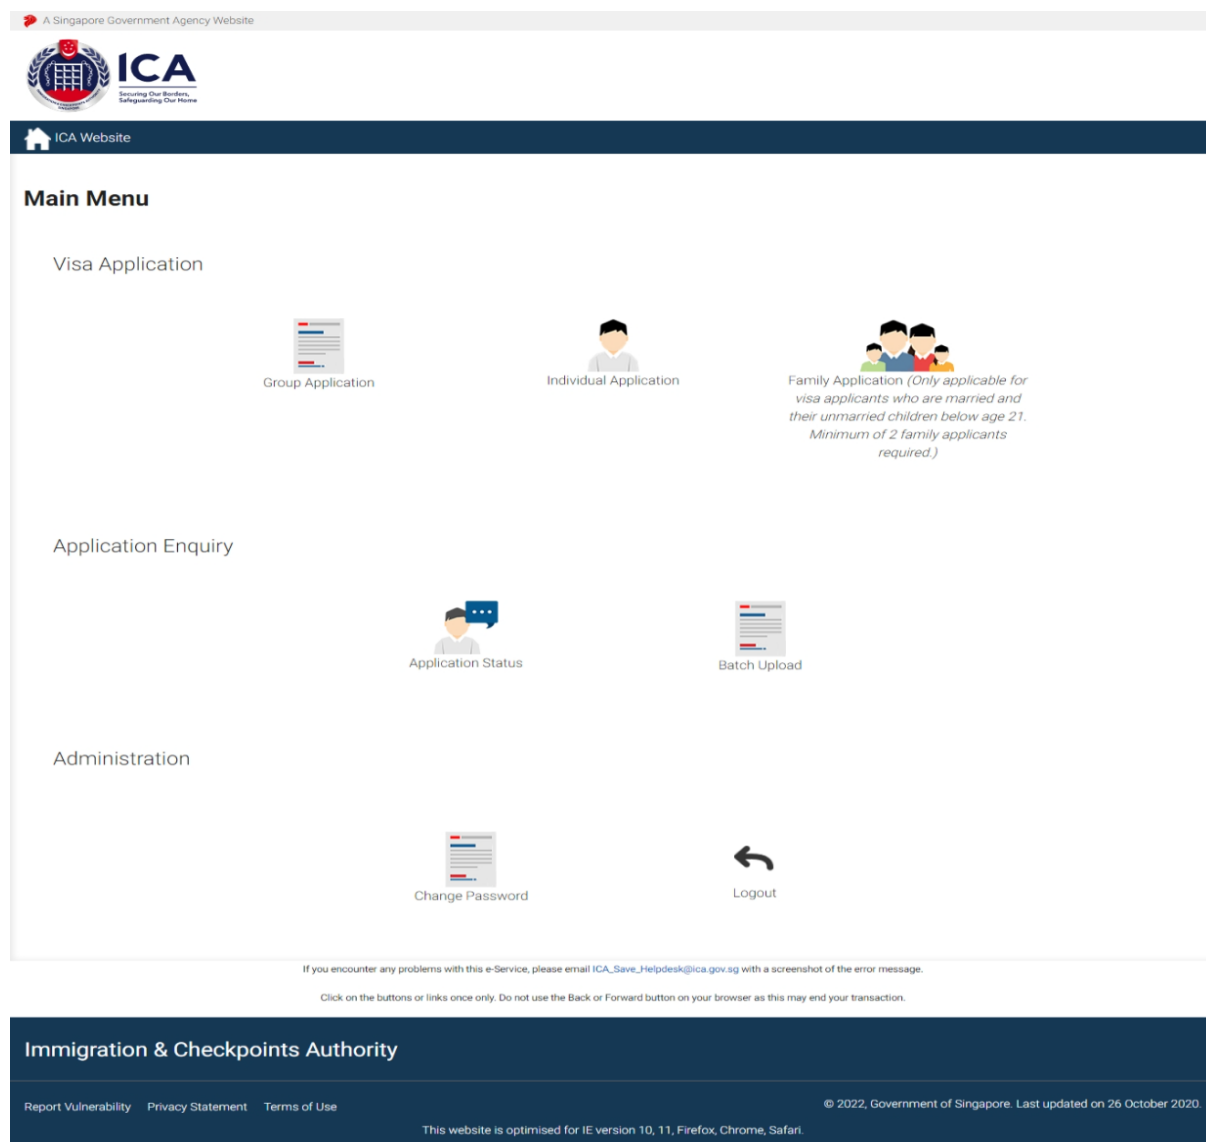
A Singapore Government Agency Website

ICA
Securing Our Borders, Safeguarding Our Home

ICA Website

Main Menu

Visa Application

Group Application

Individual Application

Family Application (Only applicable for visa applicants who are married and their unmarried children below age 21. Minimum of 2 family applicants required.)

Application Enquiry

Application Status

Batch Upload

Administration

Change Password

Logout

If you encounter any problems with this e-Service, please email ICA_Save_Helpdesk@ica.gov.sg with a screenshot of the error message.

Click on the buttons or links once only. Do not use the Back or Forward button on your browser as this may end your transaction.

Immigration & Checkpoints Authority

Report Vulnerability Privacy Statement Terms of Use

© 2022, Government of Singapore. Last updated on 26 October 2020.

This website is optimised for IE version 10, 11, Firefox, Chrome, Safari.